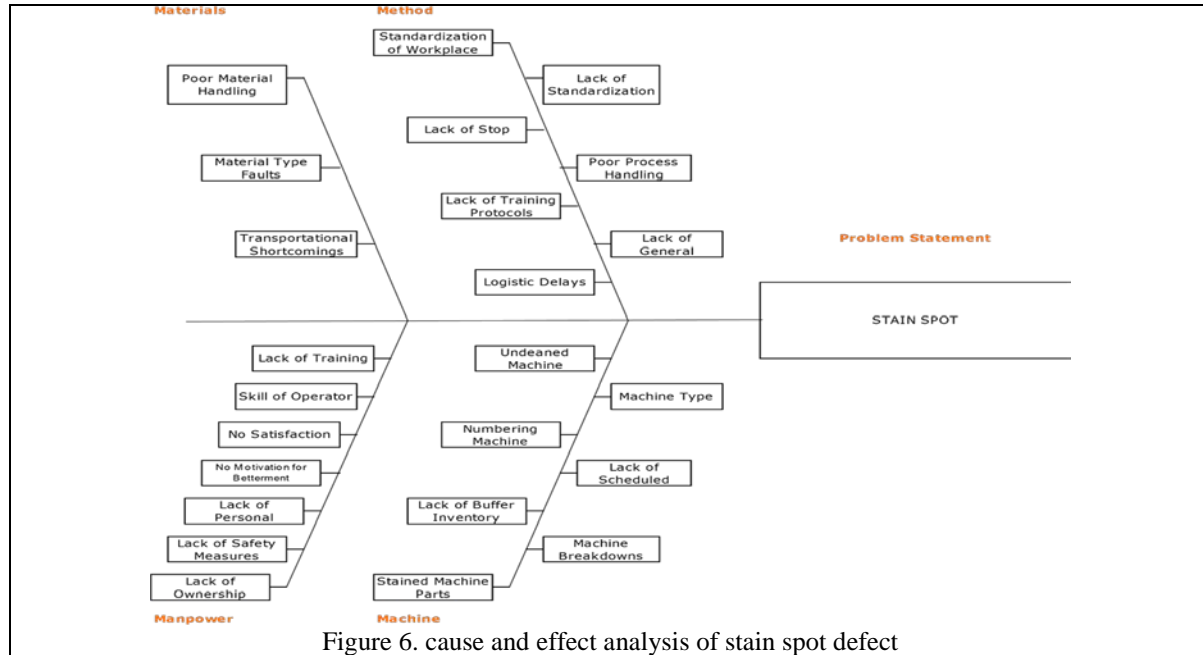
Materials

Poor Material Handling

Material Type Faults

Transportational Shortcomings

Method

Standardization of Workplace

Lack of Standardization

Lack of Stop

Poor Process Handling

Lack of Training Protocols

Lack of General

Logistic Delays

Problem Statement

STAIN SPOT

Lack of Training

Skill of Operator

No Satisfaction

No Motivation for Betterment

Lack of Personal

Lack of Safety Measures

Lack of Ownership

Manpower

Undeaned Machine

Machine Type

Numbering Machine

Lack of Scheduled

Lack of Buffer Inventory

Machine Breakdowns

Stained Machine Parts

Machine

Figure 6. cause and effect analysis of stain spot defect